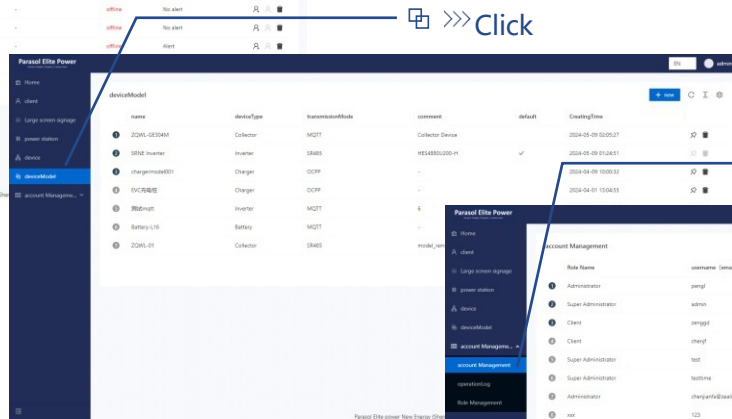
- offline No alert
- offline No alert
- offline Alert

Click

Parasol Elite Power

Home
client
Large screen signage
power station
device
deviceModel
account Manageme...

EN admin

deviceModel

+ new

| | name | deviceType | transmissionMode | comment | default | CreatingTime |
|---|---|---|---|---|---|---|
| 1 | ZQWL-GE504M | Collector | MQTT | Collector Device | | 2024-05-09 02:05:27 |
| 2 | SRNE Inverter | Inverter | SR485 | HES4880U200-H | ✓ | 2024-05-09 01:24:51 |
| 3 | chargermode001 | Charger | OCPP | - | | 2024-04-09 10:00:32 |
| 4 | EVC充电桩 | Charger | OCPP | - | | 2024-04-01 15:04:55 |
| 5 | 测试mqtt | Inverter | MQTT | 6 | | |
| 6 | Battery-L16 | Battery | MQTT | - | | |
| 7 | ZQWL-01 | Collector | SR485 | model_rem | | |

Parasol Elite Power

Home
client
Large screen signage
power station
device
deviceModel
account Manageme...
account Management
operationLog
Role Management

account Management

| | Role Name | username (ema |
|---|---|---|
| 1 | Administrator | pengl |
| 2 | Super Administrator | admin |
| 3 | Client | zenggd |
| 4 | Client | chenjf |
| 5 | Super Administrator | test |
| 6 | Super Administrator | testtima |
| 7 | Administrator | chenjianfa@lsal |
| 8 | xxx | 123 |

Parasol Elite power New Energy (She